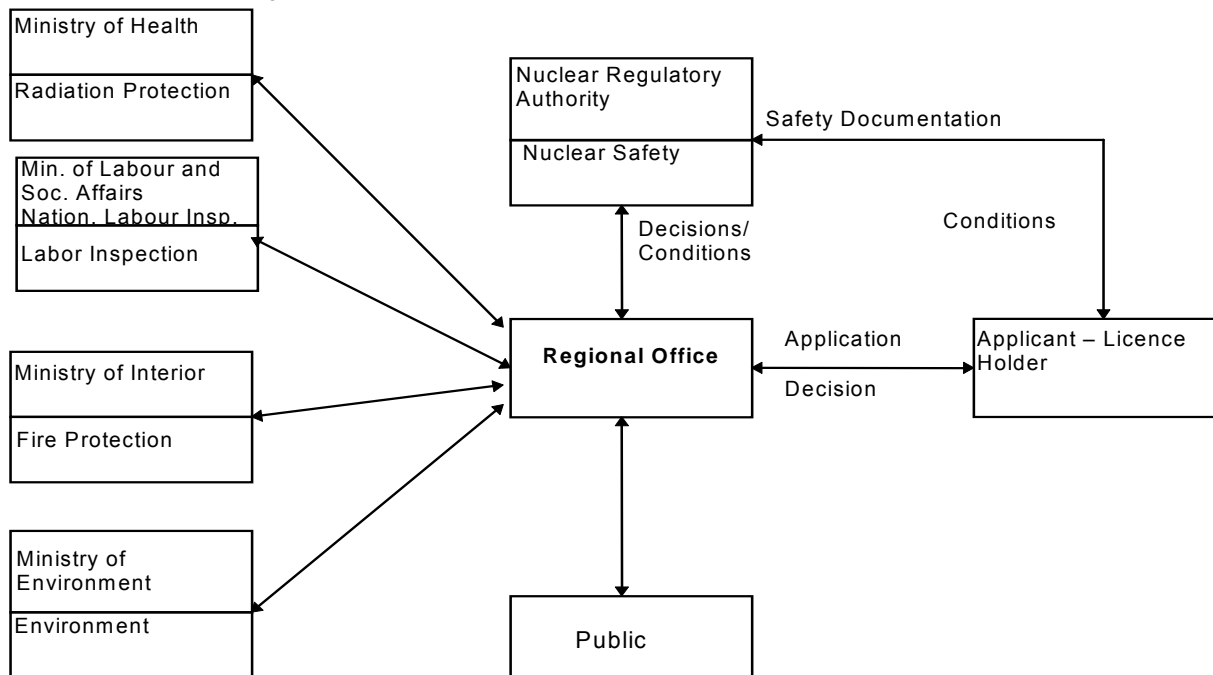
Ministry of Health

Radiation Protection

Min. of Labour and Soc. Affairs Nation. Labour Insp.

Labor Inspection

Ministry of Interior

Fire Protection

Ministry of Environment

Environment

Nuclear Regulatory Authority

Nuclear Safety

Safety Documentation

Conditions

Decisions/ Conditions

Regional Office

Application

Decision

Applicant – Licence Holder

Public